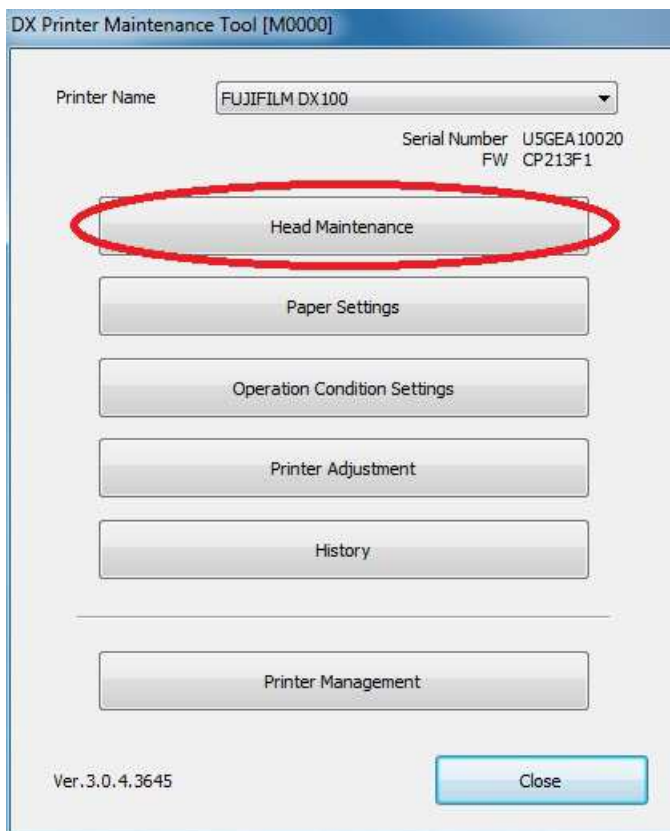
DX Printer Maintenance Tool [M0000]

Printer Name FUJIFILM DX100

Serial Number U5GEA10020
FW CP213F1

Head Maintenance

Paper Settings

Operation Condition Settings

Printer Adjustment

History

Printer Management

Ver.3.0.4.3645

Close